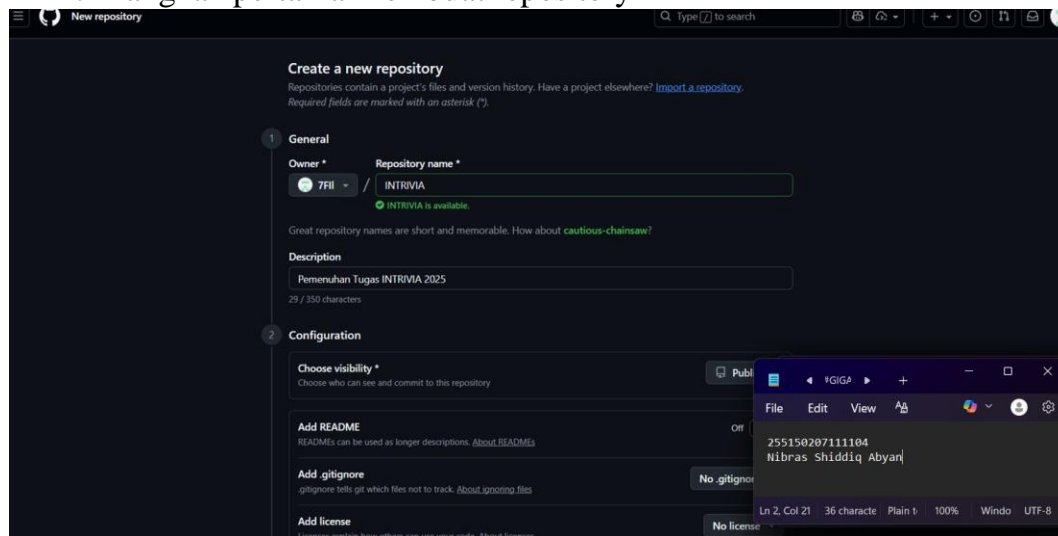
New repository

Type [/] to search

Create a new repository
Repositories contain a project's files and version history. Have a project elsewhere? Import a repository.
Required fields are marked with an asterisk (*).

1 General

Owner *
7FII
/
Repository name *
INTRIVIA
INTRIVIA is available.

Great repository names are short and memorable. How about cautious-chainsaw?

Description
Pemenuhan Tugas INTRIVIA 2025
29 / 350 characters

2 Configuration

Choose visibility *
Choose who can see and commit to this repository
Publ

Add README
READMEs can be used as longer descriptions. About READMEs
Off

Add .gitignore
.gitignore tells git which files not to track. About ignoring files
No .gitignor

Add license
No license

*GIGA
File Edit View
255150207111104
Nibras Shiddiq Abyan
Ln 2, Col 21 36 characte Plain t 100% Windo UTF-8